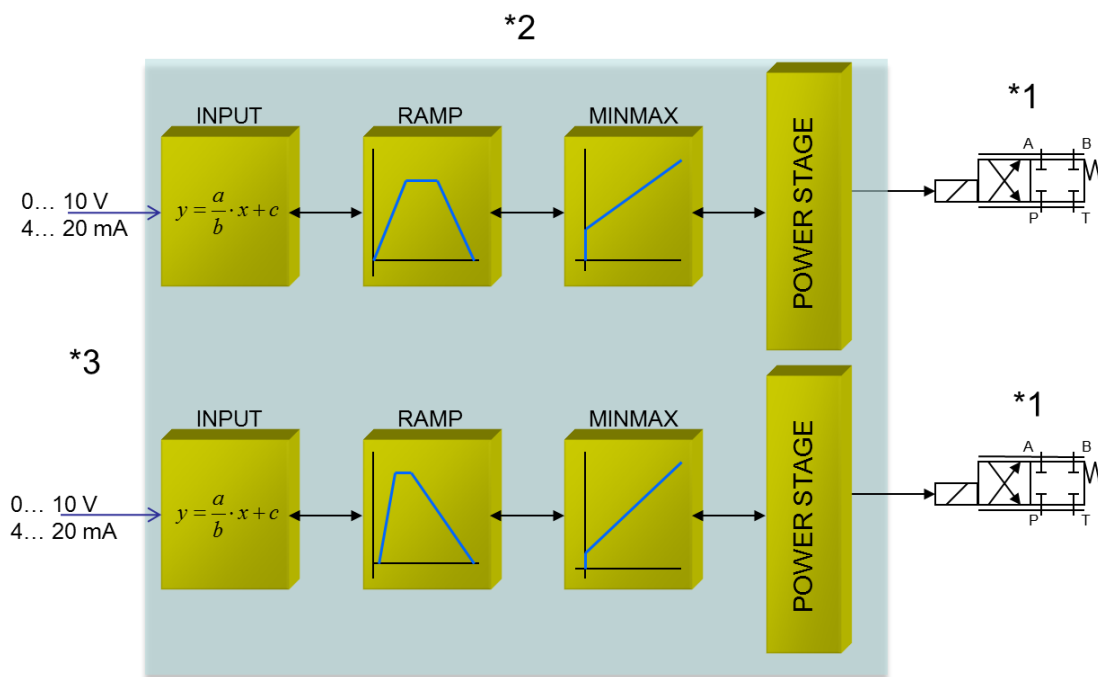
*2

INPUT

RAMP

MINMAX

POWER STAGE

*1

A B

P T

0… 10 V
4… 20 mA

$y = \frac{a}{b} \cdot x + c$

*3

INPUT

RAMP

MINMAX

POWER STAGE

*1

A B

P T

0… 10 V
4… 20 mA

$y = \frac{a}{b} \cdot x + c$